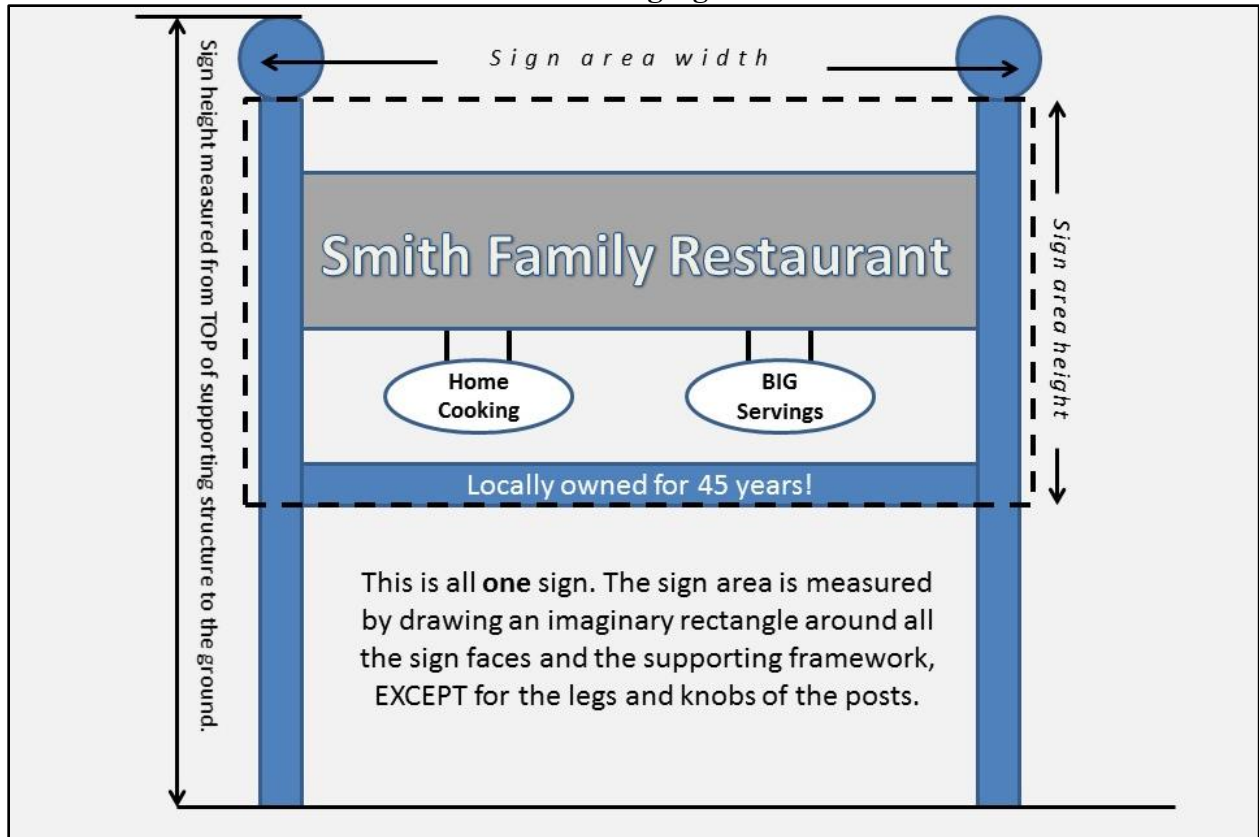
Sign height measured from TOP of supporting structure to the ground.

Sign area width

Sign area height

Smith Family Restaurant

Home Cooking

BIG Servings

Locally owned for 45 years!

This is all **one** sign. The sign area is measured by drawing an imaginary rectangle around all the sign faces and the supporting framework, EXCEPT for the legs and knobs of the posts.